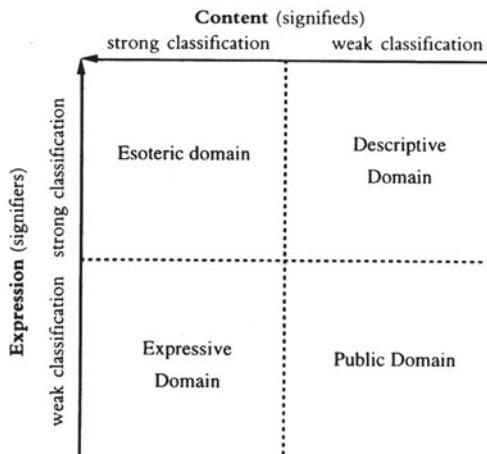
**Content** (signifieds)
strong classification weak classification

**Expression** (signifiers)
strong classification
weak classification

Esoteric domain

Descriptive Domain

Expressive Domain

Public Domain